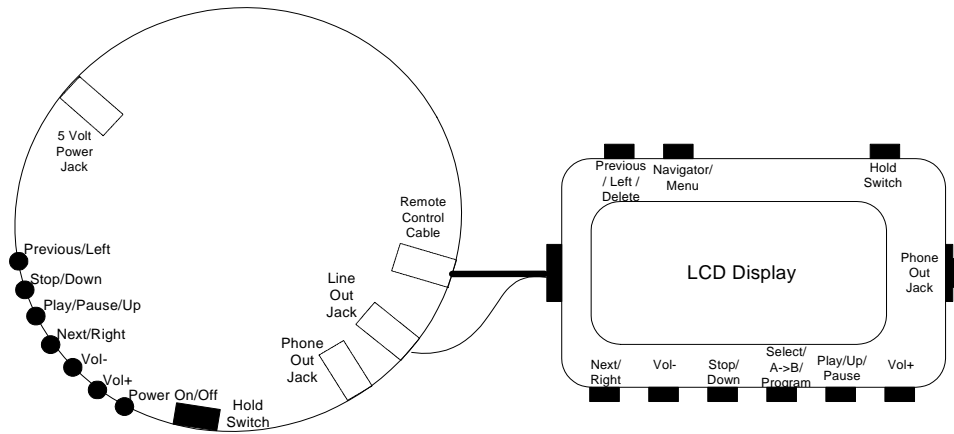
5 Volt Power Jack

Previous/Left
Stop/Down
Play/Pause/Up
Next/Right
Vol-
Vol+
Power On/Off

Hold Switch

Phone Out Jack

Line Out Jack

Remote Control Cable

Previous / Left / Delete

Navigator/ Menu

Hold Switch

LCD Display

Phone Out Jack

Next/ Right

Vol-

Stop/ Down

Select/ A->B/ Program

Play/Up/ Pause

Vol+